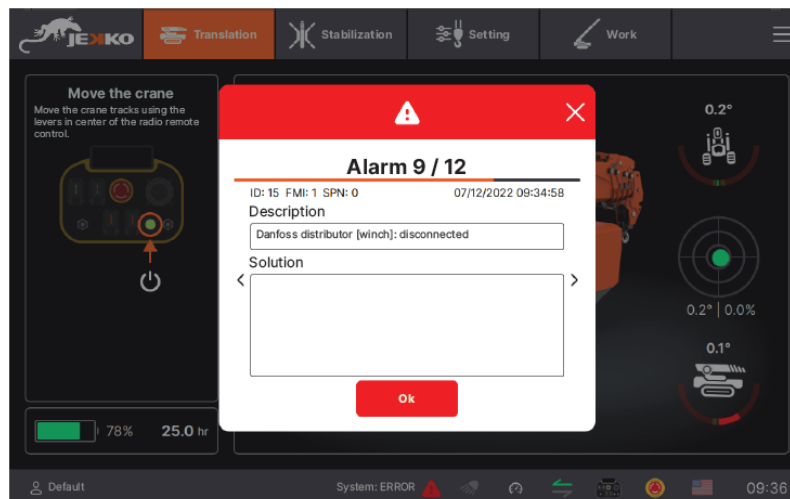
JEKKO

Translation

Stabilization

Setting

Work

Move the crane

Move the crane tracks using the levers in center of the radio remote control.

Alarm 9 / 12

ID: 15 FMI: 1 SPN: 0

07/12/2022 09:34:58

Description

Danfoss distributor [winch]: disconnected

Solution

Ok

0.2°

0.2° | 0.0%

0.1°

78%

25.0 hr

Default

System: ERROR

09:36